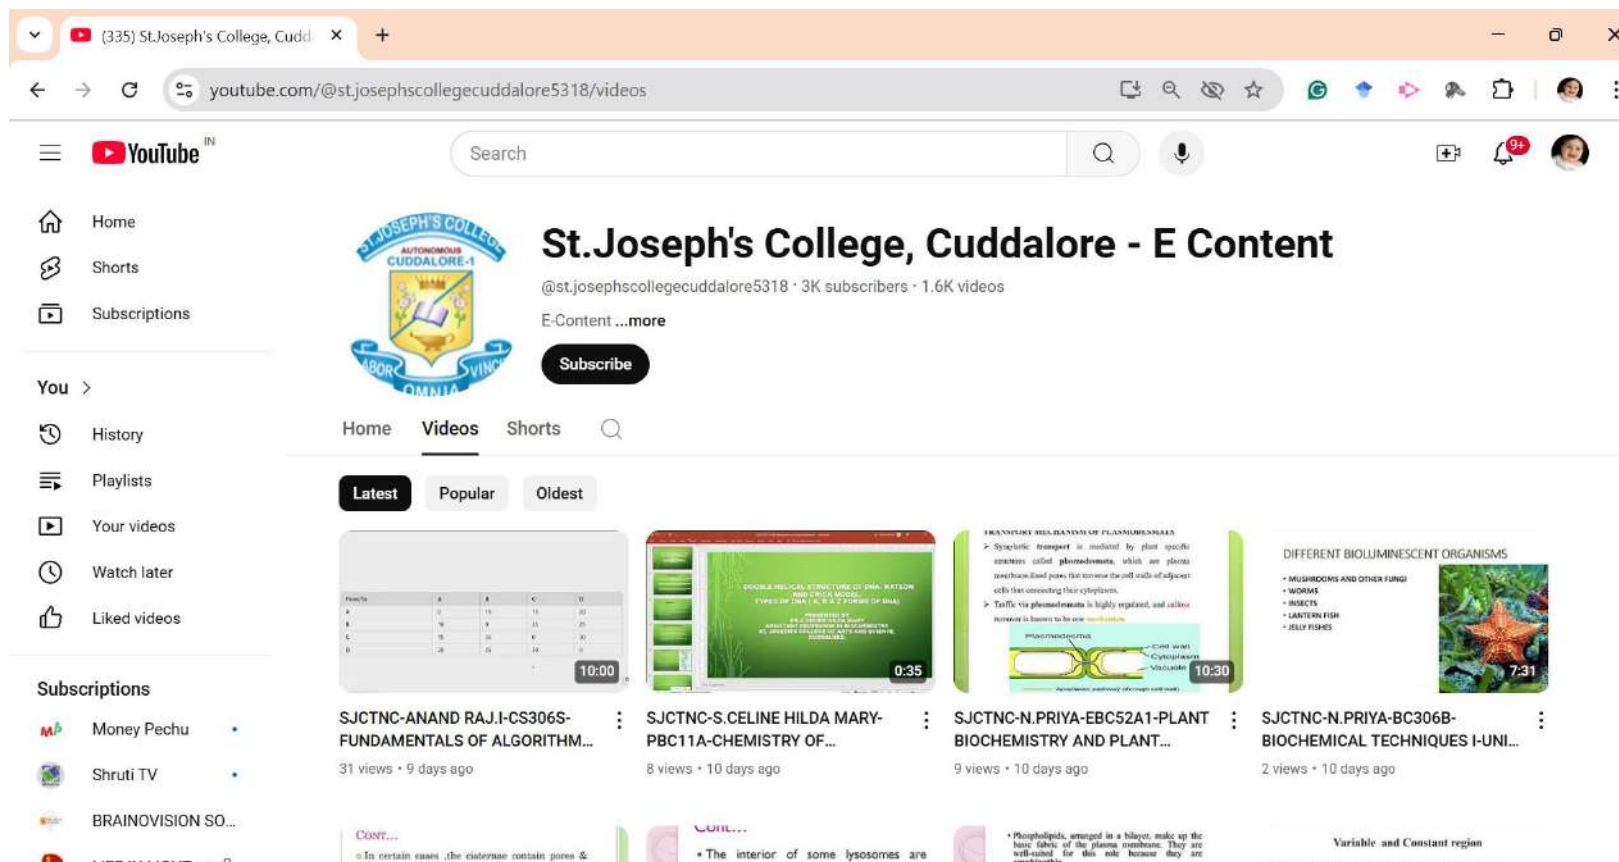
(335) St.Joseph's College, Cudd ×
+
youtube.com/@stjosephscollegecuddalore5318/videos

YouTube IN
Search

Home
Shorts
Subscriptions

You >
History
Playlists
Your videos
Watch later
Liked videos

Subscriptions
Money Pechu
Shruti TV
BRAINOVISION SO...

ST JOSEPH'S COLLEGE AUTONOMOUS CUDDALORE-1 LABOR OMNIA VINCIT

St.Joseph's College, Cuddalore - E Content
@st.josephscollegecuddalore5318 · 3K subscribers · 1.6K videos
E-Content ...more
Subscribe

Home Videos Shorts

Latest Popular Oldest

10:00
SJCTNC-ANAND RAJ.I-CS306S-FUNDAMENTALS OF ALGORITHM...
31 views • 9 days ago

DOUBLE HELICAL STRUCTURE OF DNA- WATSON AND CRICK MODEL, TYPES OF DNA ( A, B & Z FORMS OF DNA)
0:35
SJCTNC-S.CELINE HILDA MARY-PBC11A-CHEMISTRY OF...
8 views • 10 days ago

TRANSPORT MECHANISM OF PLASMODESMATA
10:30
SJCTNC-N.PRIYA-EBC52A1-PLANT BIOCHEMISTRY AND PLANT...
9 views • 10 days ago

DIFFERENT BIOLUMINESCENT ORGANISMS
• MUSHROOMS AND OTHER FUNGI
• WORMS
• INSECTS
• LANTERN FISH
• JELLY FISHES
7:31
SJCTNC-N.PRIYA-BC306B-BIOCHEMICAL TECHNIQUES I-UNI...
2 views • 10 days ago

Cont...
Cont...
• The interior of some lysosomes are
Variable and Constant region